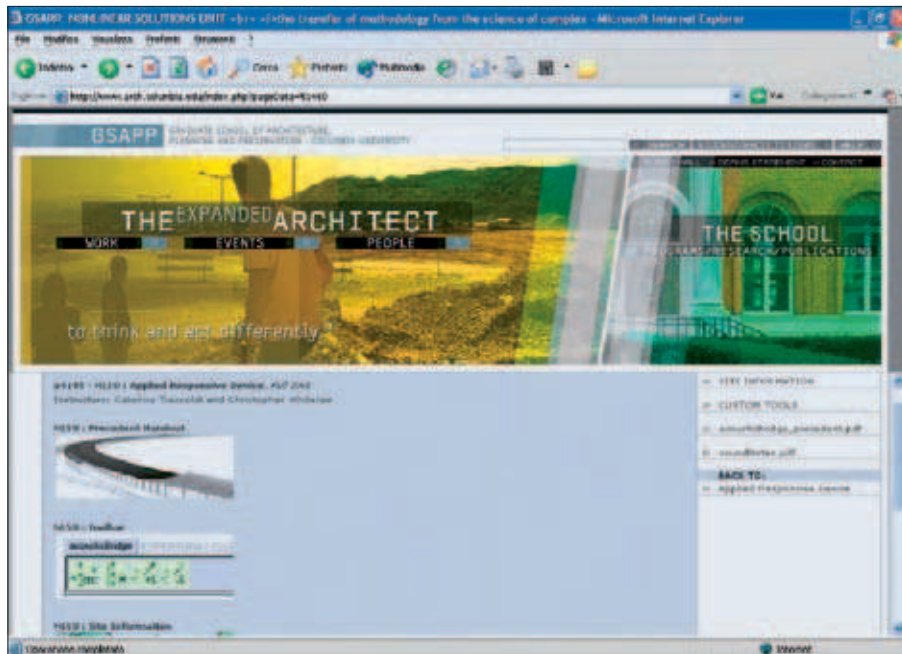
GSAPP: NONLINEAR SOLUTIONS UNIT <br> the transfer of methodology from the science of complex - Microsoft Internet Explorer

File Modifica Visualizza Preferiti Strumenti ?

Indietro Cerca Preferiti Multimedia

Indirizzo http://www.arch.columbia.edu/index.php?pageData=41440 Vai Collegamenti

GSAPP GRADUATE SCHOOL OF ARCHITECTURE PLANNING AND PRESERVATION COLUMBIA UNIVERSITY

THE EXPANDED ARCHITECT

WORK EVENTS PEOPLE

to think and act differently

THE SCHOOL

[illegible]/RESEARCH/PUBLICATIONS

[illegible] - Applied Responsive Devices, Fall 2003

Instructors: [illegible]

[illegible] : Precedent Handout

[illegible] : Toolbar

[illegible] : Site Information

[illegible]

CUSTOM TOOLS

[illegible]_precedent.pdf

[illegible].pdf

BACK TO:

Applied Responsive Device

Operazione completata

Internet